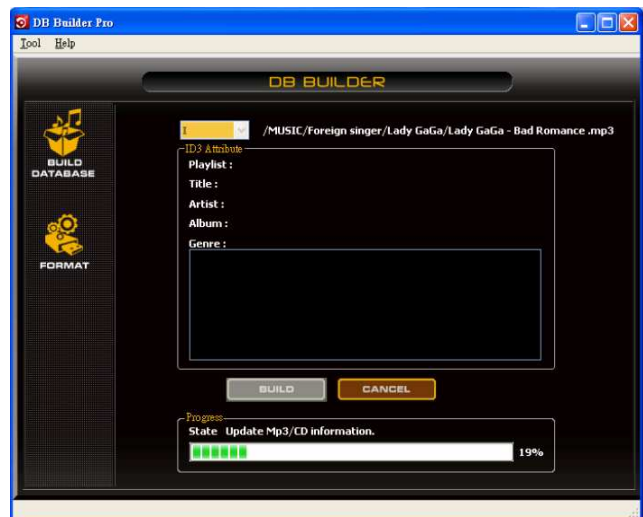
DB Builder Pro

Tool Help

DB BUILDER

BUILD DATABASE

FORMAT

I

/MUSIC/Foreign singer/Lady GaGa/Lady GaGa - Bad Romance .mp3

ID3 Attribute

Playlist :

Title :

Artist :

Album :

Genre :

BUILD

CANCEL

Progress

State Update Mp3/CD information.

19%